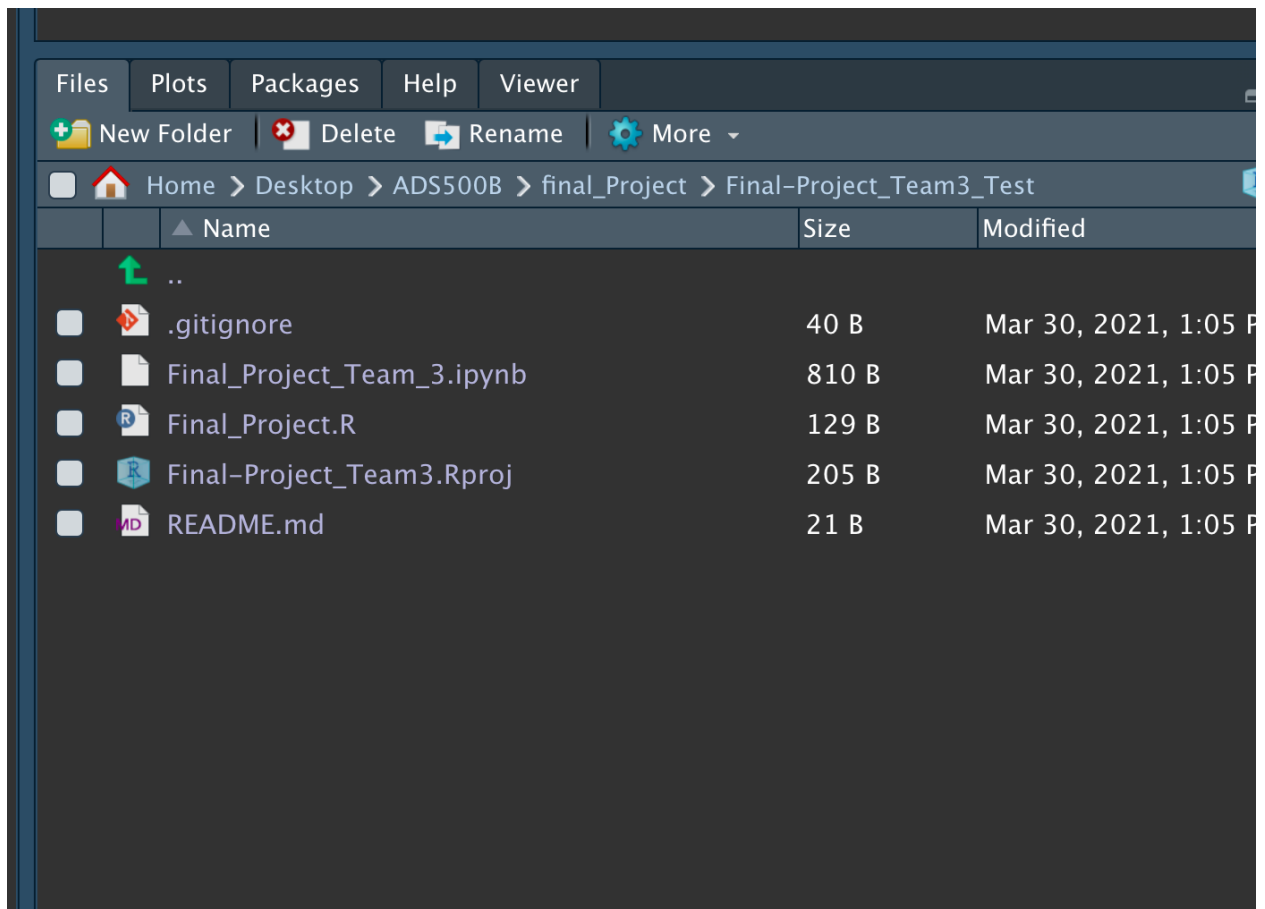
Files Plots Packages Help Viewer

New Folder Delete Rename More

Home > Desktop > ADS500B > final_Project > Final-Project_Team3_Test

| | Name | Size | Modified |
|---|---|---|---|
| | .. | | |
| | .gitignore | 40 B | Mar 30, 2021, 1:05 P |
| | Final_Project_Team_3.ipynb | 810 B | Mar 30, 2021, 1:05 P |
| | Final_Project.R | 129 B | Mar 30, 2021, 1:05 P |
| | Final-Project_Team3.Rproj | 205 B | Mar 30, 2021, 1:05 P |
| | README.md | 21 B | Mar 30, 2021, 1:05 P |